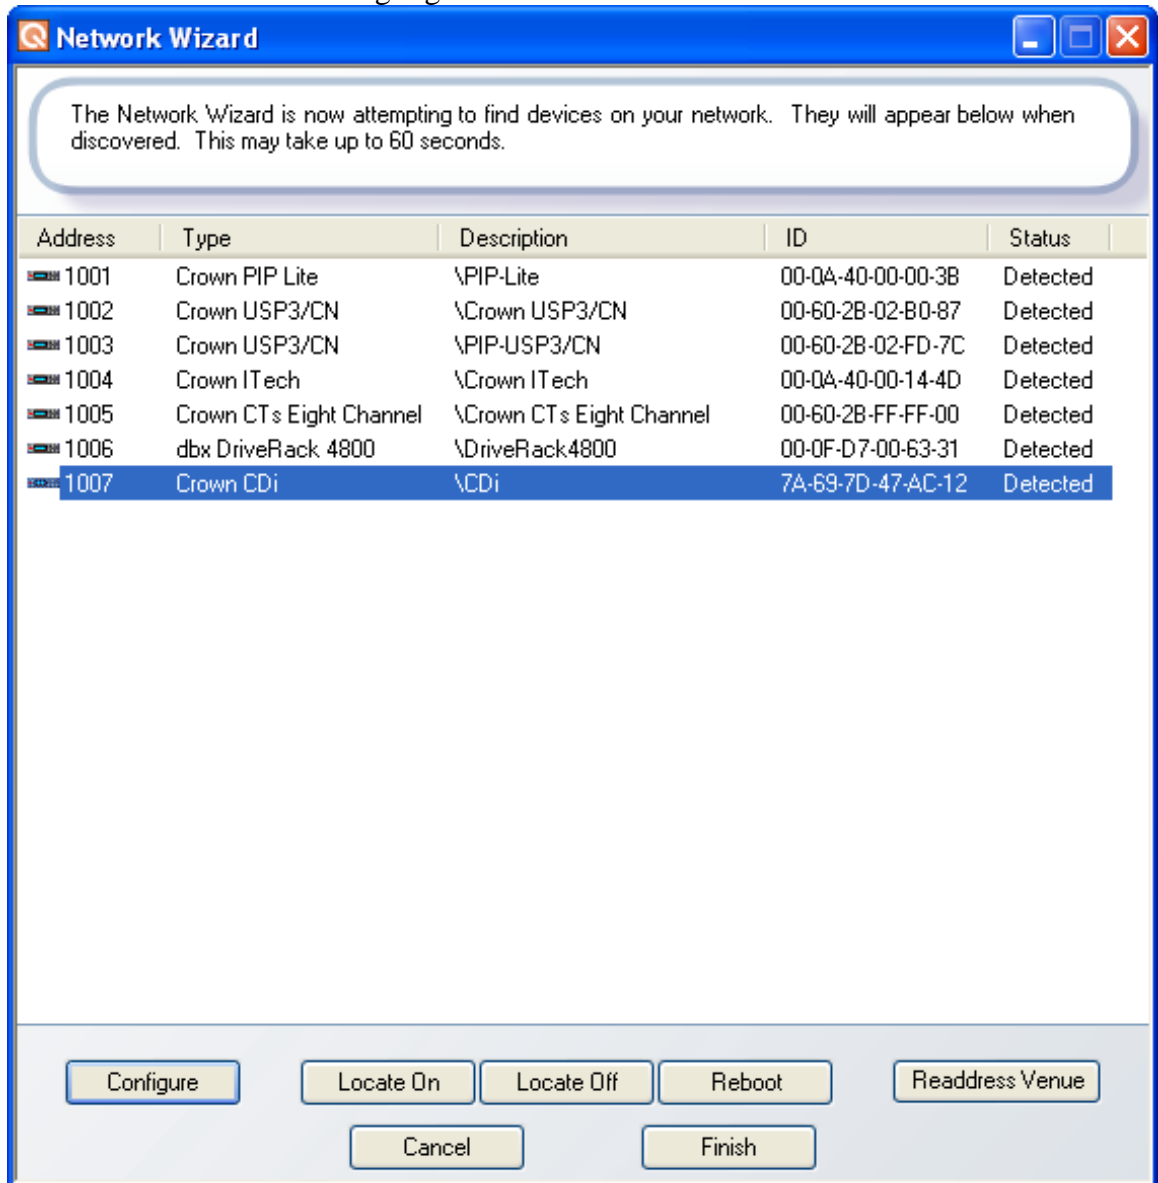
Network Wizard

The Network Wizard is now attempting to find devices on your network. They will appear below when discovered. This may take up to 60 seconds.

| Address | Type | Description | ID | Status |
|---|---|---|---|---|
| 1001 | Crown PIP Lite | \PIP-Lite | 00-0A-40-00-00-3B | Detected |
| 1002 | Crown USP3/CN | \Crown USP3/CN | 00-60-2B-02-B0-87 | Detected |
| 1003 | Crown USP3/CN | \PIP-USP3/CN | 00-60-2B-02-FD-7C | Detected |
| 1004 | Crown ITech | \Crown ITech | 00-0A-40-00-14-4D | Detected |
| 1005 | Crown CTs Eight Channel | \Crown CTs Eight Channel | 00-60-2B-FF-FF-00 | Detected |
| 1006 | dbx DriveRack 4800 | \DriveRack4800 | 00-0F-D7-00-63-31 | Detected |
| 1007 | Crown CDi | \CDi | 7A-69-7D-47-AC-12 | Detected |

Configure Locate On Locate Off Reboot Readdress Venue

Cancel Finish